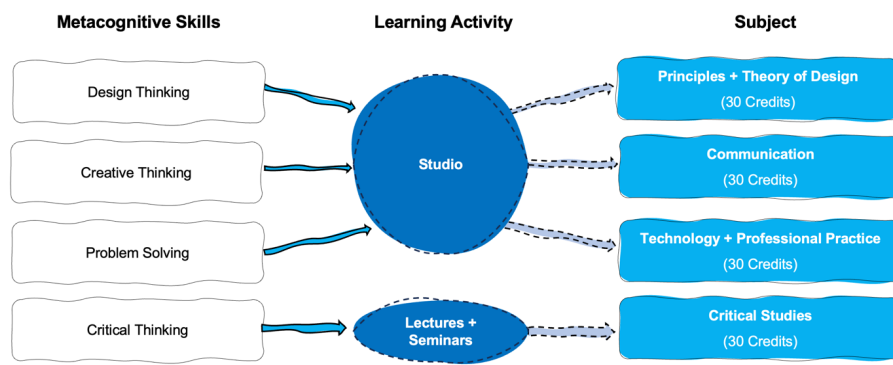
Metacognitive Skills

Learning Activity

Subject

Design Thinking

Creative Thinking

Problem Solving

Critical Thinking

Studio

Lectures + Seminars

Principles + Theory of Design
(30 Credits)

Communication
(30 Credits)

Technology + Professional Practice
(30 Credits)

Critical Studies
(30 Credits)